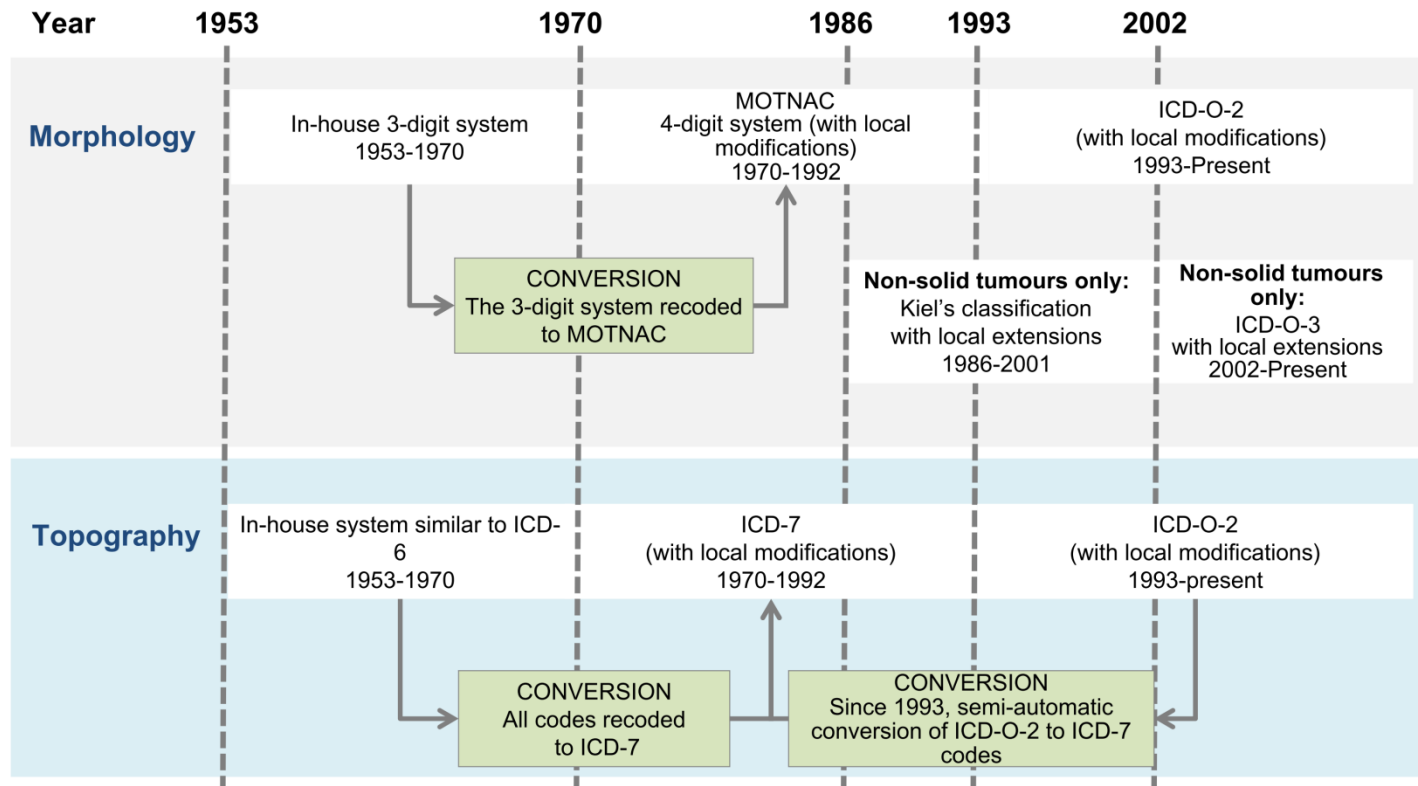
Year 1953 1970 1986 1993 2002

Morphology

In-house 3-digit system
1953-1970

MOTNAC
4-digit system (with local modifications)
1970-1992

ICD-O-2
(with local modifications)
1993-Present

CONVERSION
The 3-digit system recoded to MOTNAC

**Non-solid tumours only:**
Kiel's classification with local extensions
1986-2001

**Non-solid tumours only:**
ICD-O-3
with local extensions
2002-Present

Topography

In-house system similar to ICD-6
1953-1970

ICD-7
(with local modifications)
1970-1992

ICD-O-2
(with local modifications)
1993-present

CONVERSION
All codes recoded to ICD-7

CONVERSION
Since 1993, semi-automatic conversion of ICD-O-2 to ICD-7 codes